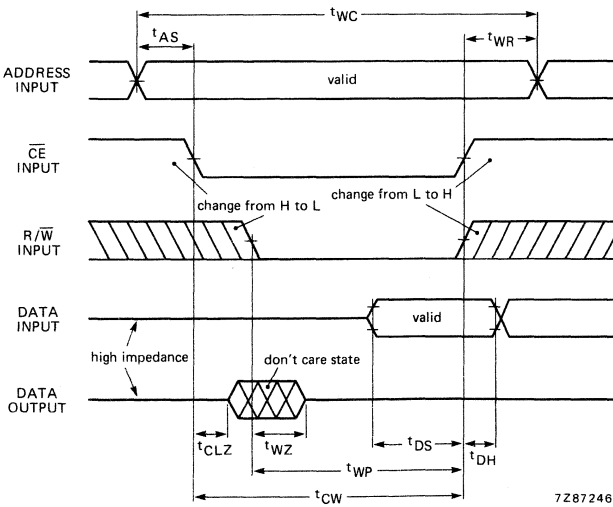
$t_{WC}$

$t_{AS}$

$t_{WR}$

ADDRESS INPUT

valid

$\overline{CE}$ INPUT

change from H to L

change from L to H

R/$\overline{W}$ INPUT

DATA INPUT

valid

high impedance

don't care state

DATA OUTPUT

$t_{CLZ}$

$t_{WZ}$

$t_{DS}$

$t_{DH}$

$t_{WP}$

$t_{CW}$

7Z87246